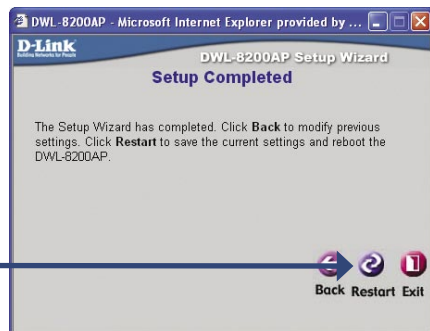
DWL-8200AP - Microsoft Internet Explorer provided by ...

D-Link
Building Networks for People

DWL-8200AP Setup Wizard

Setup Completed

The Setup Wizard has completed. Click Back to modify previous settings. Click Restart to save the current settings and reboot the DWL-8200AP.

Back Restart Exit